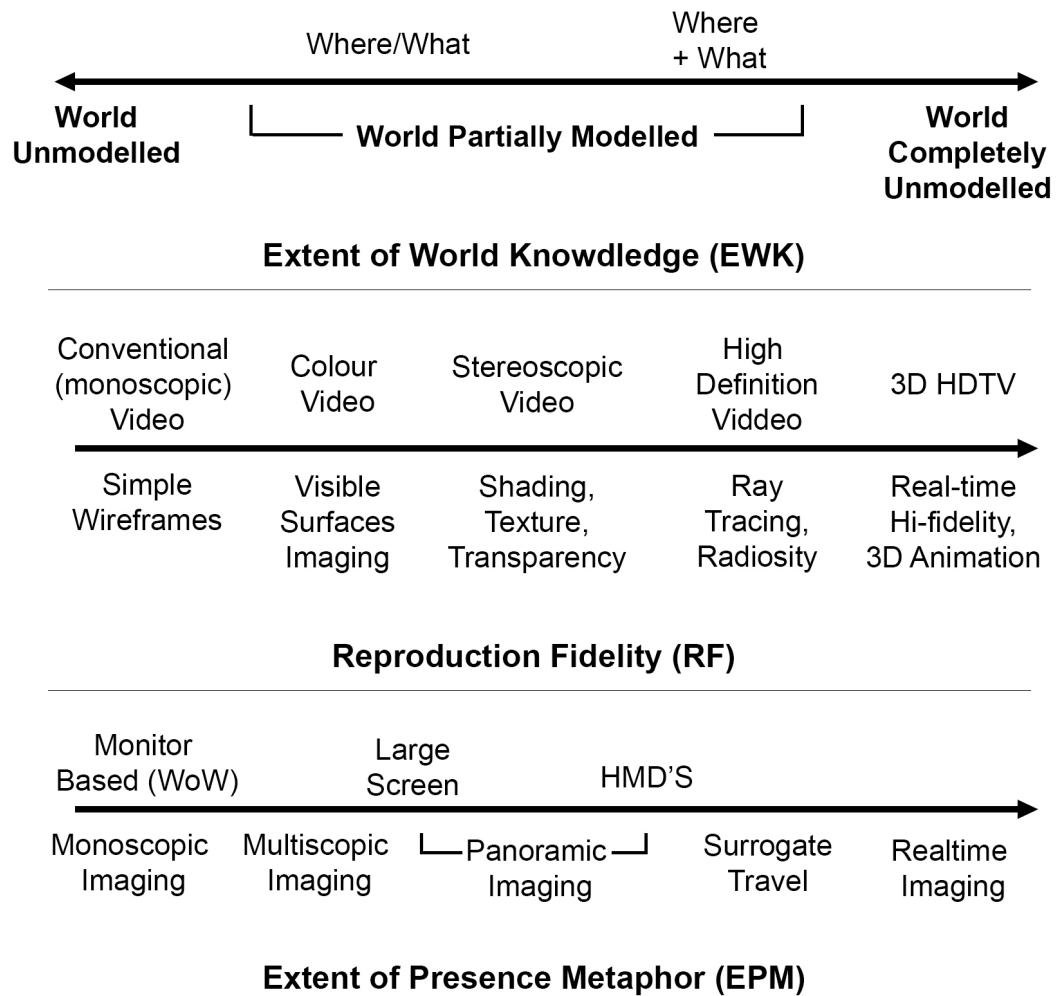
Where/What

Where + What

World Unmodelled

World Partially Modelled

World Completely Unmodelled

Extent of World Knowdledge (EWK)

Conventional (monoscopic) Video

Colour Video

Stereoscopic Video

High Definition Viddeo

3D HDTV

Simple Wireframes

Visible Surfaces Imaging

Shading, Texture, Transparency

Ray Tracing, Radiosity

Real-time Hi-fidelity, 3D Animation

Reproduction Fidelity (RF)

Monitor Based (WoW)

Large Screen

HMD'S

Monoscopic Imaging

Multiscopic Imaging

Panoramic Imaging

Surrogate Travel

Realtime Imaging

Extent of Presence Metaphor (EPM)